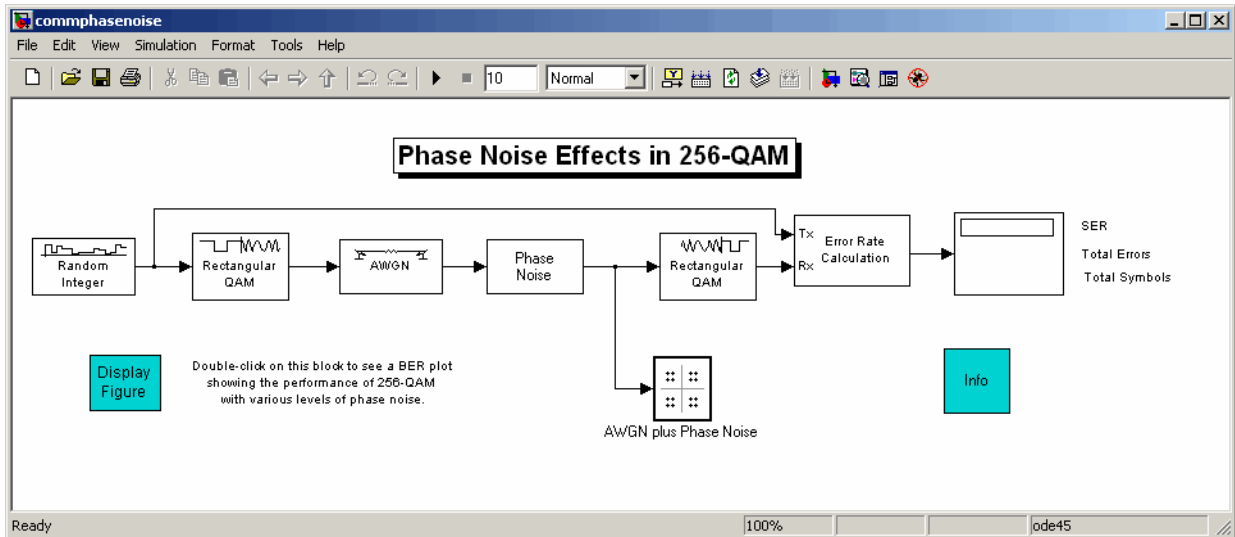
commphasenoise

File Edit View Simulation Format Tools Help

10 Normal

Phase Noise Effects in 256-QAM

Random Integer

Rectangular QAM

AWGN

Phase Noise

Rectangular QAM

Tx

Rx

Error Rate Calculation

SER

Total Errors

Total Symbols

Display Figure

Double-click on this block to see a BER plot showing the performance of 256-QAM with various levels of phase noise.

AWGN plus Phase Noise

Info

Ready

100%

ode45